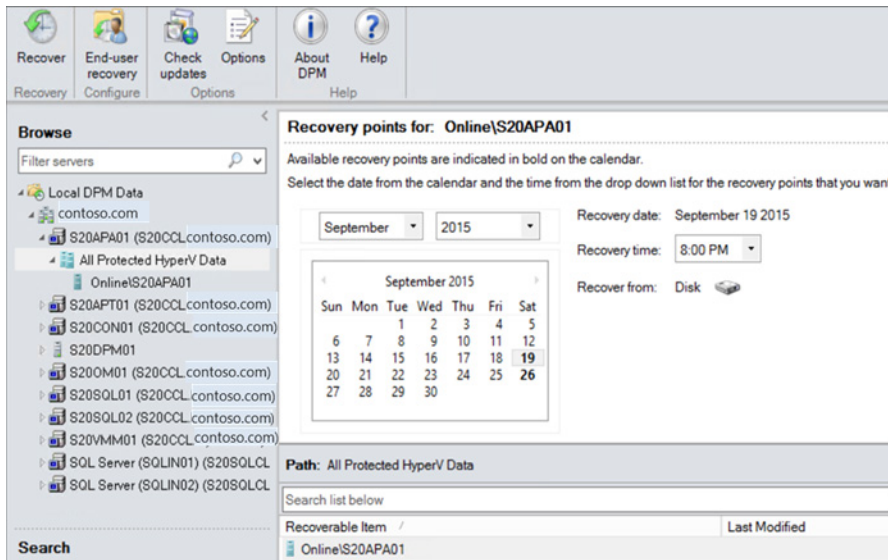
Recover
End-user recovery
Check updates
Options
About DPM
Help
Recovery
Configure
Options
Help

Browse
Filter servers
Local DPM Data
contoso.com
S20APA01 (S20CCL.contoso.com)
All Protected HyperV Data
Online\S20APA01
S20APT01 (S20CCL.contoso.com)
S20CON01 (S20CCL.contoso.com)
S20DPM01
S20OM01 (S20CCL.contoso.com)
S20SQL01 (S20CCL.contoso.com)
S20SQL02 (S20CCL.contoso.com)
S20VMM01 (S20CCL.contoso.com)
SQL Server (SQLIN01) (S20SQLCL
SQL Server (SQLIN02) (S20SQLCL

Search

Recovery points for: Online\S20APA01

Available recovery points are indicated in bold on the calendar.
Select the date from the calendar and the time from the drop down list for the recovery points that you want

September
2015

September 2015

| Sun | Mon | Tue | Wed | Thu | Fri | Sat |
|---|---|---|---|---|---|---|
| | | 1 | 2 | 3 | 4 | 5 |
| 6 | 7 | 8 | 9 | 10 | 11 | 12 |
| 13 | 14 | 15 | 16 | 17 | 18 | 19 |
| 20 | 21 | 22 | 23 | 24 | 25 | 26 |
| 27 | 28 | 29 | 30 | | | |

Recovery date: September 19 2015
Recovery time: 8:00 PM
Recover from: Disk

Path: All Protected HyperV Data
Search list below
Recoverable Item
Last Modified
Online\S20APA01